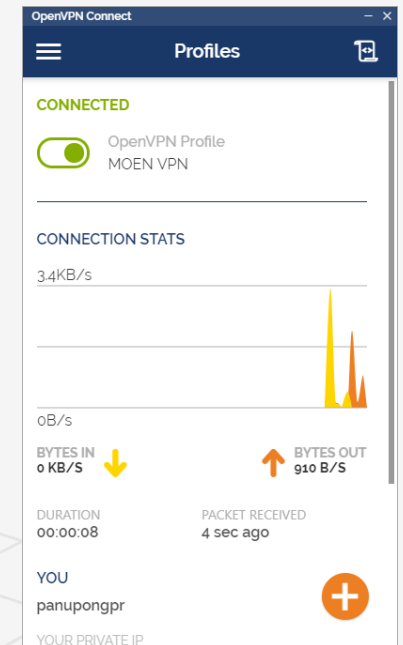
OpenVPN Connect

Profiles

CONNECTED

OpenVPN Profile
MOEN VPN

CONNECTION STATS

3.4KB/s

0B/s

BYTES IN
0 KB/S

BYTES OUT
910 B/S

DURATION
00:00:08

PACKET RECEIVED
4 sec ago

YOU
panupongpr

YOUR PRIVATE IP